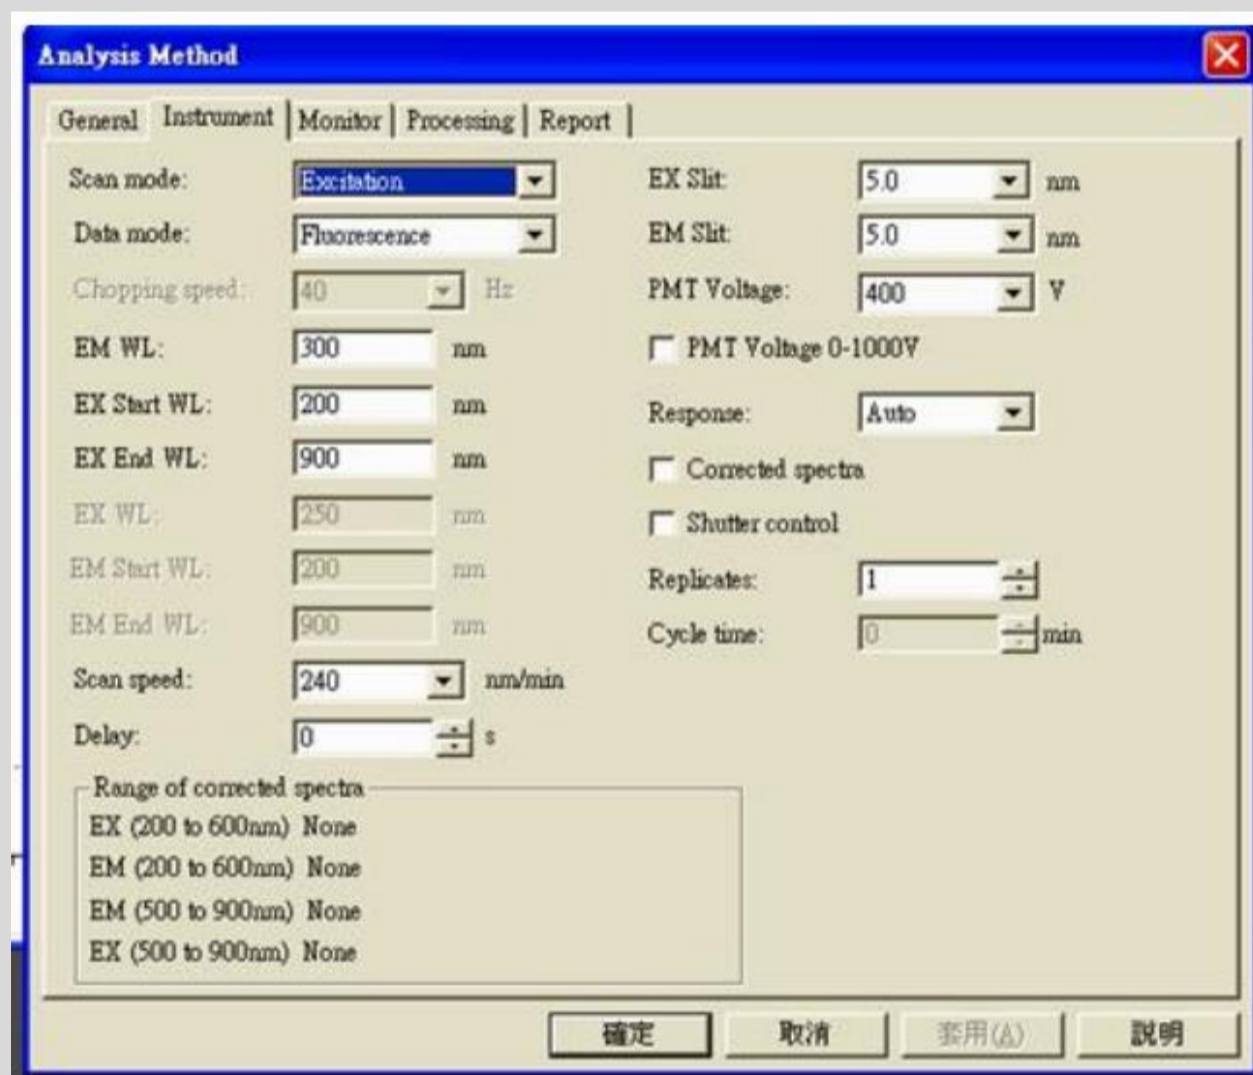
Analysis Method

General | Instrument | Monitor | Processing | Report

Scan mode: Excitation
Data mode: Fluorescence
Chopping speed: 40 Hz
EM WL: 300 nm
EX Start WL: 200 nm
EX End WL: 900 nm
EX WL: 250 nm
EM Start WL: 200 nm
EM End WL: 900 nm
Scan speed: 240 nm/min
Delay: 0 s

EX Slit: 5.0 nm
EM Slit: 5.0 nm
PMT Voltage: 400 V
PMT Voltage 0-1000V
Response: Auto
Corrected spectra
Shutter control
Replicates: 1
Cycle time: 0 min

Range of corrected spectra
EX (200 to 600nm) None
EM (200 to 600nm) None
EM (500 to 900nm) None
EX (500 to 900nm) None

確定 | 取消 | 套用(A) | 說明